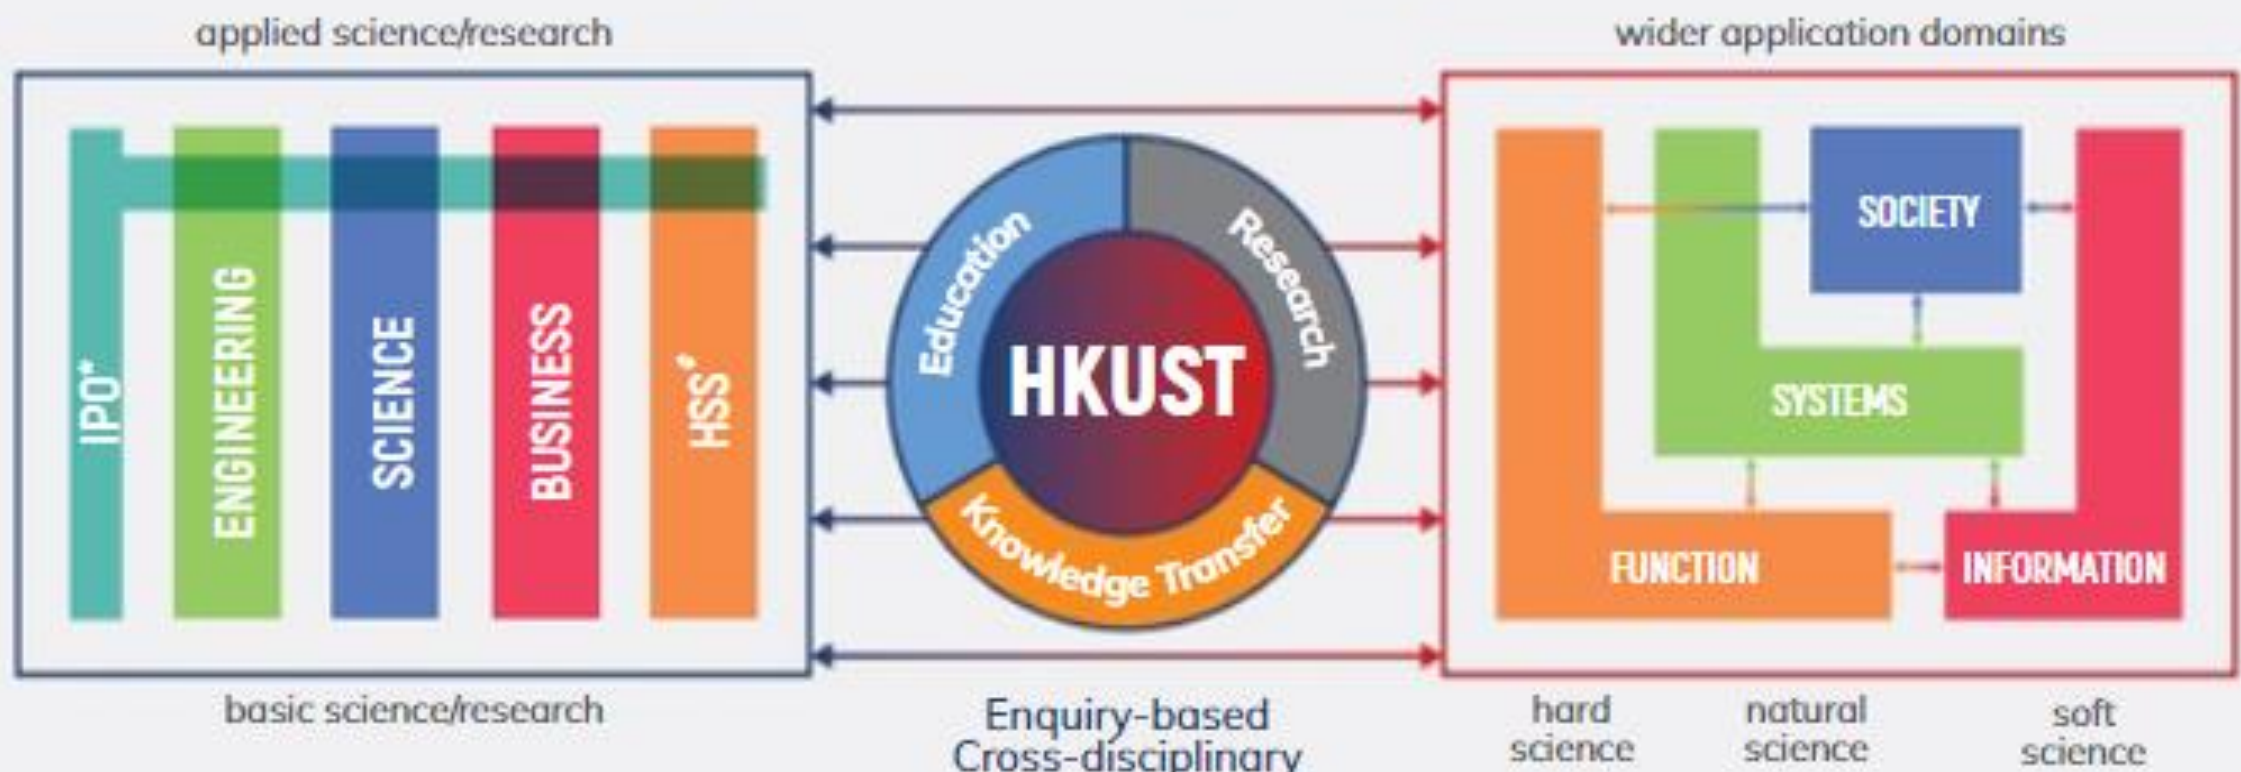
applied science/research

wider application domains

IPO*

ENGINEERING

SCIENCE

BUSINESS

HSS#

Education

Research

HKUST

Knowledge Transfer

SOCIETY

SYSTEMS

FUNCTION

INFORMATION

basic science/research

Enquiry-based Cross-disciplinary

hard science

natural science

soft science